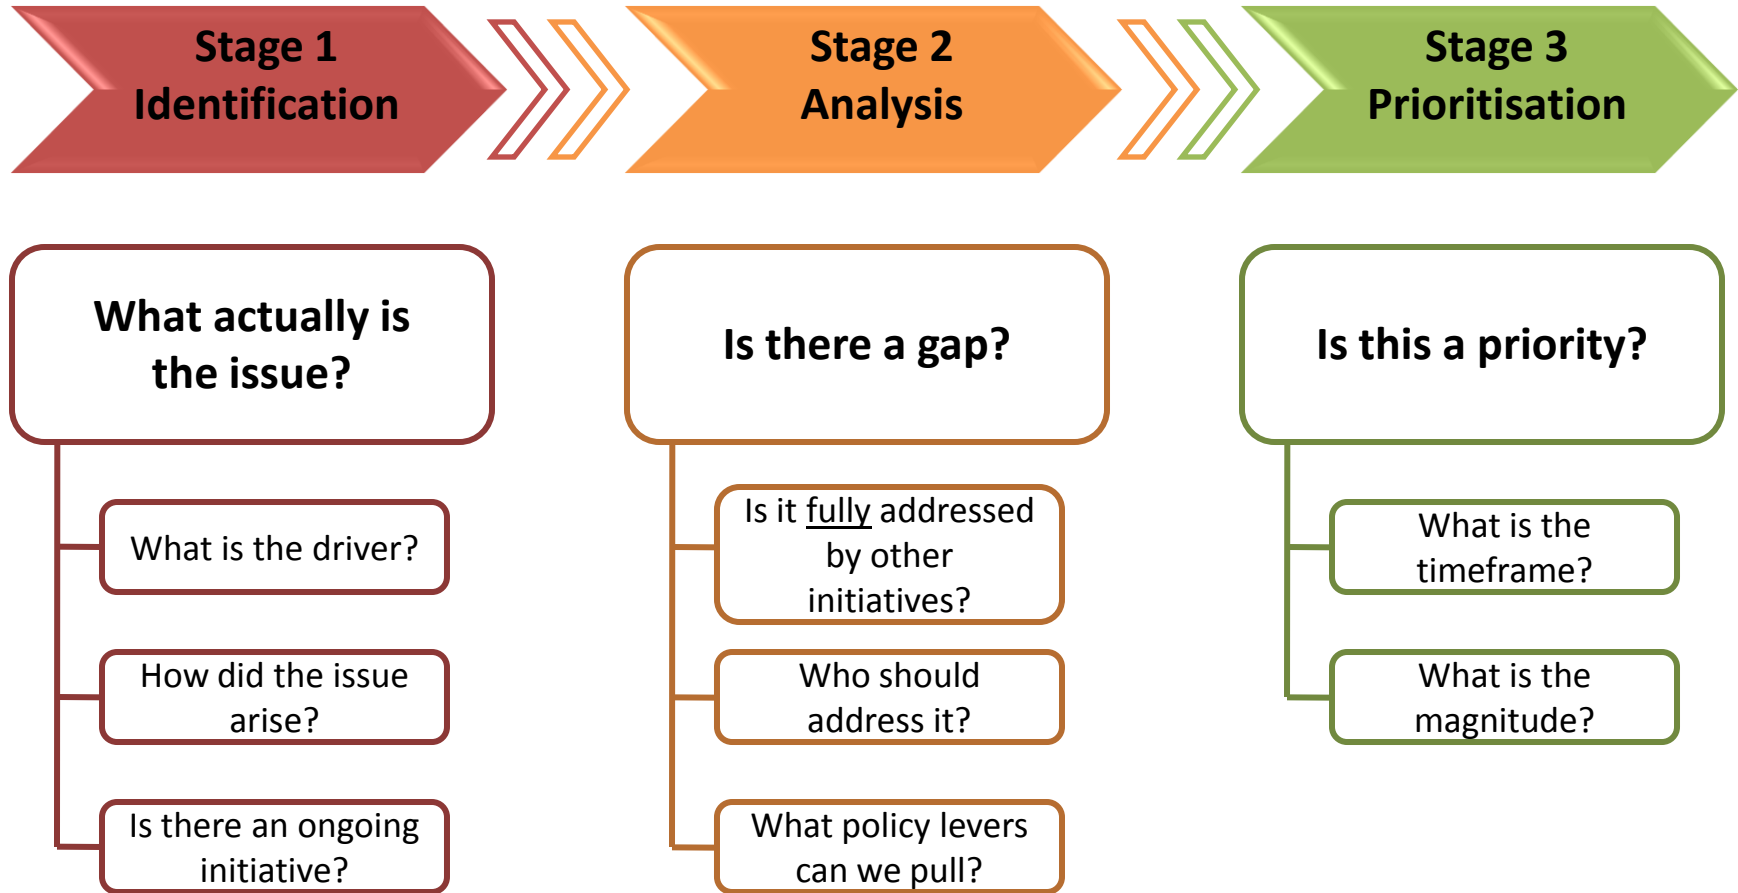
Stage 1
Identification

Stage 2
Analysis

Stage 3
Prioritisation

What actually is the issue?

What is the driver?

How did the issue arise?

Is there an ongoing initiative?

Is there a gap?

Is it fully addressed by other initiatives?

Who should address it?

What policy levers can we pull?

Is this a priority?

What is the timeframe?

What is the magnitude?